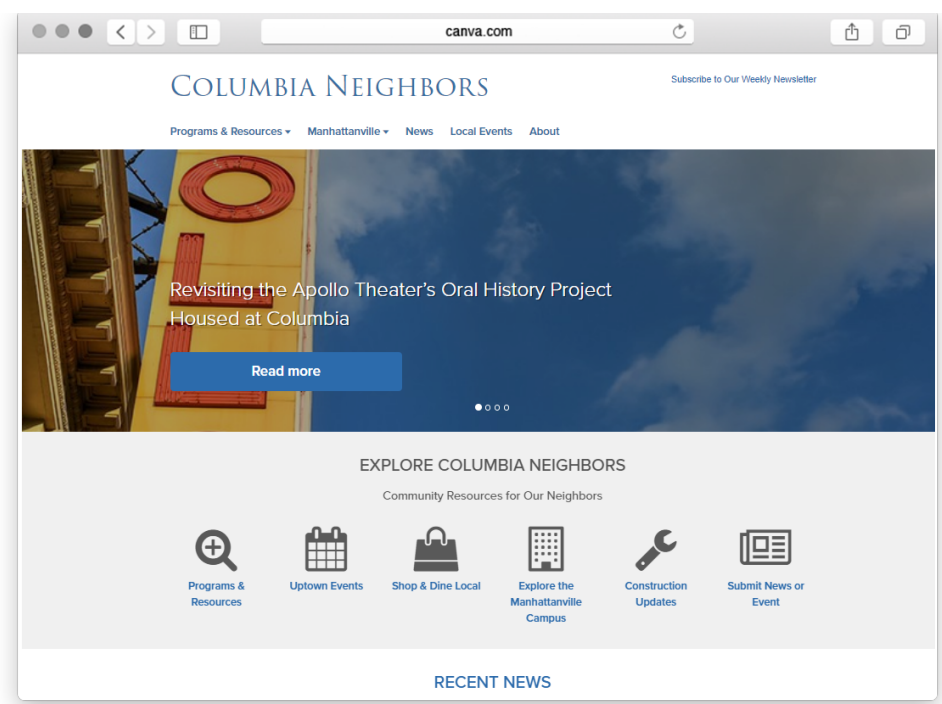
canva.com

COLUMBIA NEIGHBORS

Subscribe to Our Weekly Newsletter

Programs & Resources ▾ Manhattanville ▾ News Local Events About

Revisiting the Apollo Theater's Oral History Project Housed at Columbia

Read more

EXPLORE COLUMBIA NEIGHBORS

Community Resources for Our Neighbors

Programs & Resources

Uptown Events

Shop & Dine Local

Explore the Manhattanville Campus

Construction Updates

Submit News or Event

RECENT NEWS